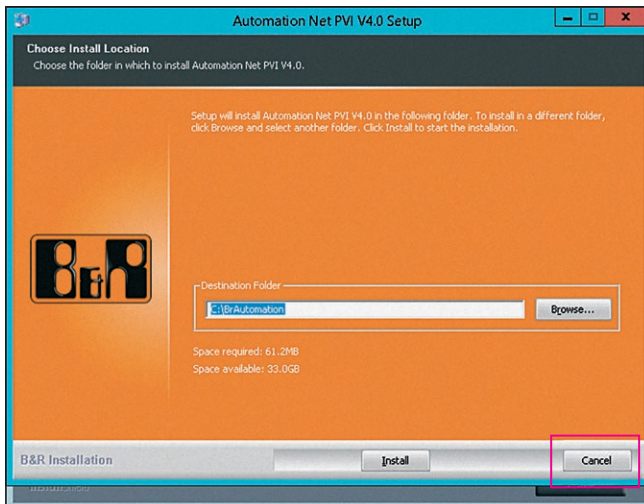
Automation Net PVI V4.0 Setup

Choose Install Location
Choose the folder in which to install Automation Net PVI V4.0.

Setup will install Automation Net PVI V4.0 in the following folder. To install in a different folder, click Browse and select another folder. Click Install to start the installation.

B&R

Destination Folder
C:\BrAutomation
Browse...

Space required: 61.2MB
Space available: 33.0GB

B&R Installation
Install
Cancel